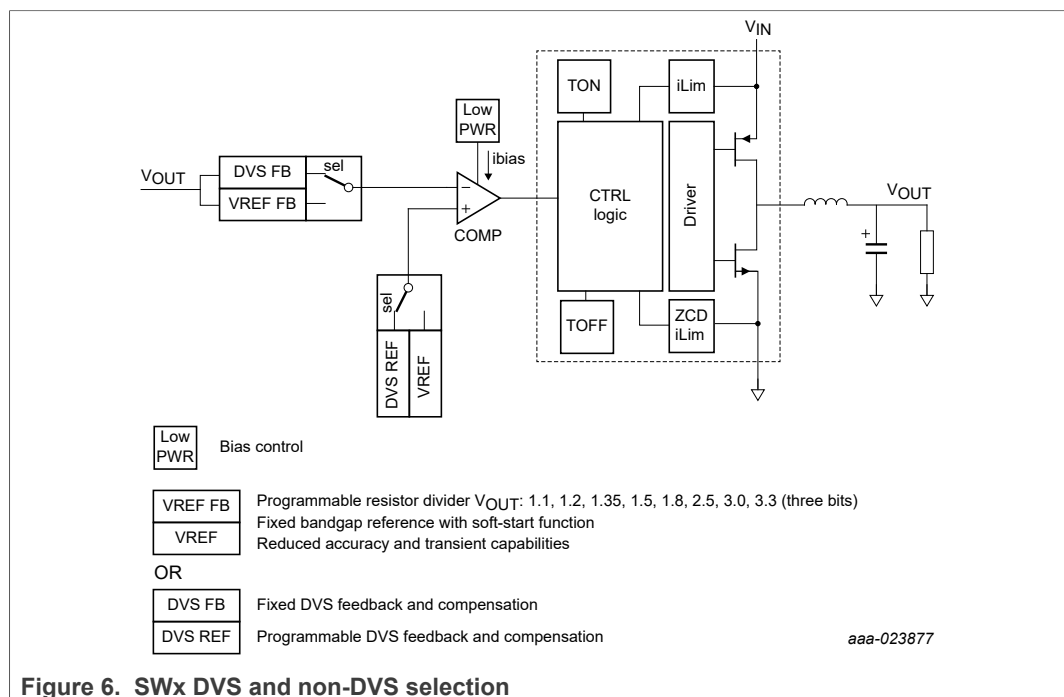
$V_{IN}$

TON

iLim

Low PWR

ibias

$V_{OUT}$

DVS FB

sel

VREF FB

−

+

COMP

CTRL logic

Driver

$V_{OUT}$

sel

DVS REF

VREF

TOFF

ZCD iLim

Low PWR

Bias control

VREF FB

Programmable resistor divider $V_{OUT}$: 1.1, 1.2, 1.35, 1.5, 1.8, 2.5, 3.0, 3.3 (three bits)

Fixed bandgap reference with soft-start function

VREF

Reduced accuracy and transient capabilities

OR

DVS FB

Fixed DVS feedback and compensation

DVS REF

Programmable DVS feedback and compensation

aaa-023877

Figure 6. SWx DVS and non-DVS selection